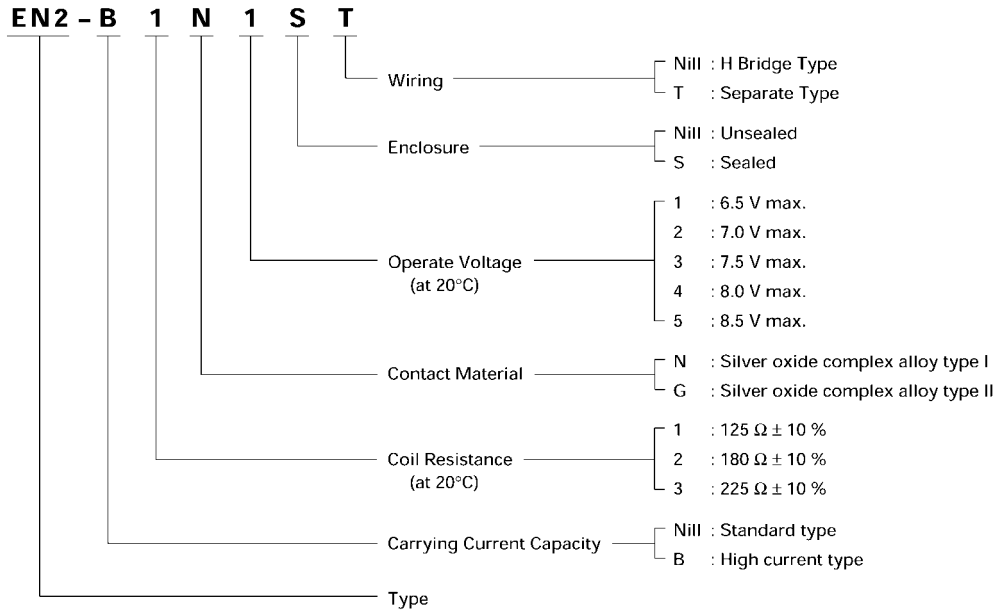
EN2 – B 1 N 1 S T

Wiring
Nill : H Bridge Type
T : Separate Type

Enclosure
Nill : Unsealed
S : Sealed

Operate Voltage (at 20°C)
1 : 6.5 V max.
2 : 7.0 V max.
3 : 7.5 V max.
4 : 8.0 V max.
5 : 8.5 V max.

Contact Material
N : Silver oxide complex alloy type I
G : Silver oxide complex alloy type II

Coil Resistance (at 20°C)
1 : 125 $\Omega \pm 10$ %
2 : 180 $\Omega \pm 10$ %
3 : 225 $\Omega \pm 10$ %

Carrying Current Capacity
Nill : Standard type
B : High current type

Type